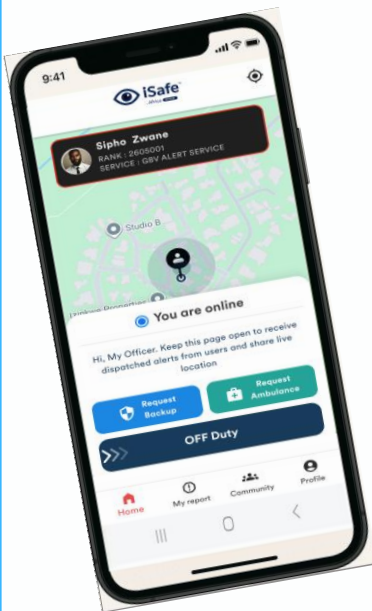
9:41

iSafe

Sipho Zwane
RANK : 2605001
SERVICE : GBV ALERT SERVICE

Studio B

Unknown Properties

You are online

Hi, My Officer. Keep this page open to receive dispatched alerts from users and share live location

Request Backup

Request Ambulance

OFF Duty

Home

My report

Community

Profile